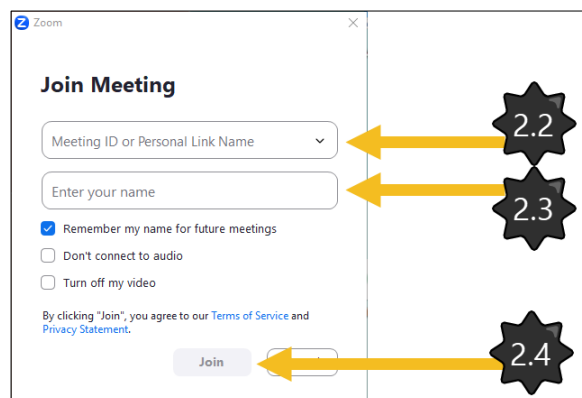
Zoom

Join Meeting

Meeting ID or Personal Link Name

Enter your name

Remember my name for future meetings

Don't connect to audio

Turn off my video

By clicking "Join", you agree to our Terms of Service and Privacy Statement.

Join

2.2

2.3

2.4